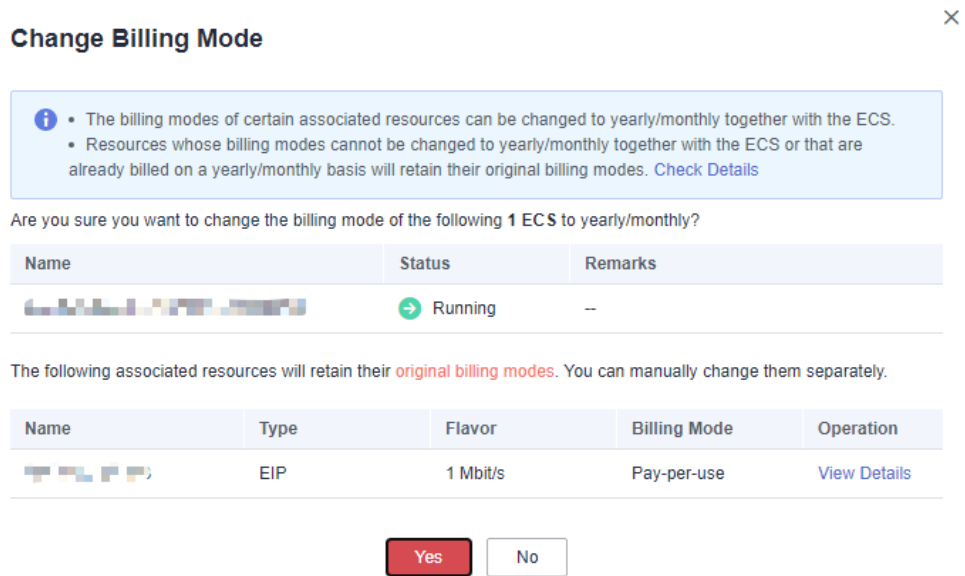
Change Billing Mode

×

• The billing modes of certain associated resources can be changed to yearly/monthly together with the ECS.
• Resources whose billing modes cannot be changed to yearly/monthly together with the ECS or that are already billed on a yearly/monthly basis will retain their original billing modes. Check Details

Are you sure you want to change the billing mode of the following 1 ECS to yearly/monthly?

| Name | Status | Remarks |
|---|---|---|
| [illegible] | Running | -- |

The following associated resources will retain their original billing modes. You can manually change them separately.

| Name | Type | Flavor | Billing Mode | Operation |
|---|---|---|---|---|
| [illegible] | EIP | 1 Mbit/s | Pay-per-use | View Details |

Yes No